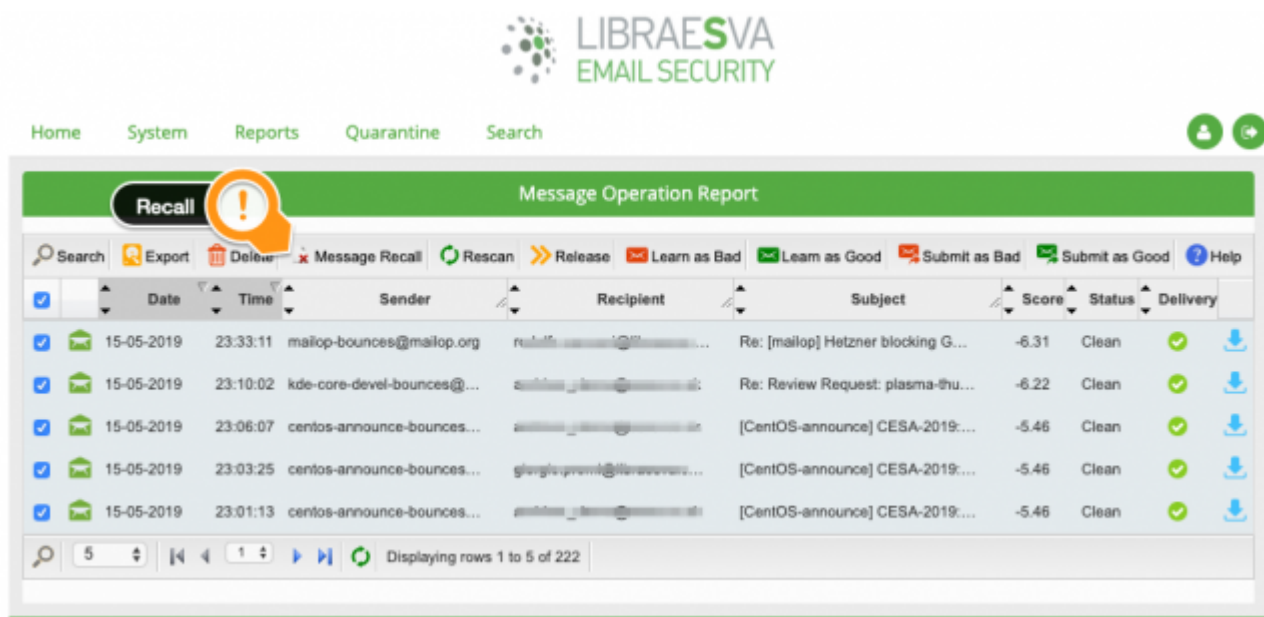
LIBRAESVA
EMAIL SECURITY

Home System Reports Quarantine Search

Message Operation Report

Recall !

Search Export Delete Message Recall Rescan Release Learn as Bad Learn as Good Submit as Bad Submit as Good Help

| | | Date | Time | Sender | Recipient | Subject | Score | Status | Delivery |
|---|---|---|---|---|---|---|---|---|---|
| | | 15-05-2019 | 23:33:11 | mailop-bounces@mailop.org | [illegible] | Re: [mailop] Hetzner blocking G... | -6.31 | Clean | |
| | | 15-05-2019 | 23:10:02 | kde-core-devel-bounces@... | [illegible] | Re: Review Request: plasma-thu... | -6.22 | Clean | |
| | | 15-05-2019 | 23:06:07 | centos-announce-bounces... | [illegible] | [CentOS-announce] CESA-2019:... | -5.46 | Clean | |
| | | 15-05-2019 | 23:03:25 | centos-announce-bounces... | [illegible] | [CentOS-announce] CESA-2019:... | -5.46 | Clean | |
| | | 15-05-2019 | 23:01:13 | centos-announce-bounces... | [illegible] | [CentOS-announce] CESA-2019:... | -5.46 | Clean | |

5 1 Displaying rows 1 to 5 of 222